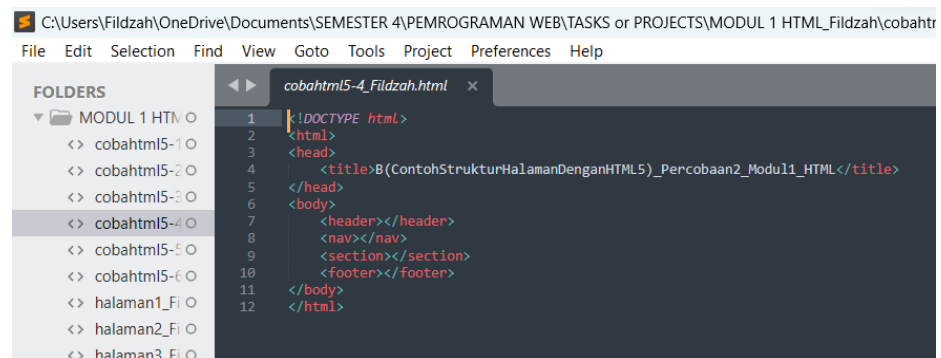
C:\Users\Fildzah\OneDrive\Documents\SEMESTER 4\PEMROGRAMAN WEB\TASKS or PROJECTS\MODUL 1 HTML_Fildzah\cobahtr

File Edit Selection Find View Goto Tools Project Preferences Help

FOLDERS

MODUL 1 HTM

cobahtml5-1

cobahtml5-2

cobahtml5-3

cobahtml5-4

cobahtml5-5

cobahtml5-6

halaman1_Fi

halaman2_Fi

halaman3_Fi

cobahtml5-4_Fildzah.html ×

1 <!DOCTYPE html>
2 <html>
3 <head>
4 <title>B(ContohStrukturHalamanDenganHTML5)_Percobaan2_Modul1_HTML</title>
5 </head>
6 <body>
7 <header></header>
8 <nav></nav>
9 <section></section>
10 <footer></footer>
11 </body>
12 </html>